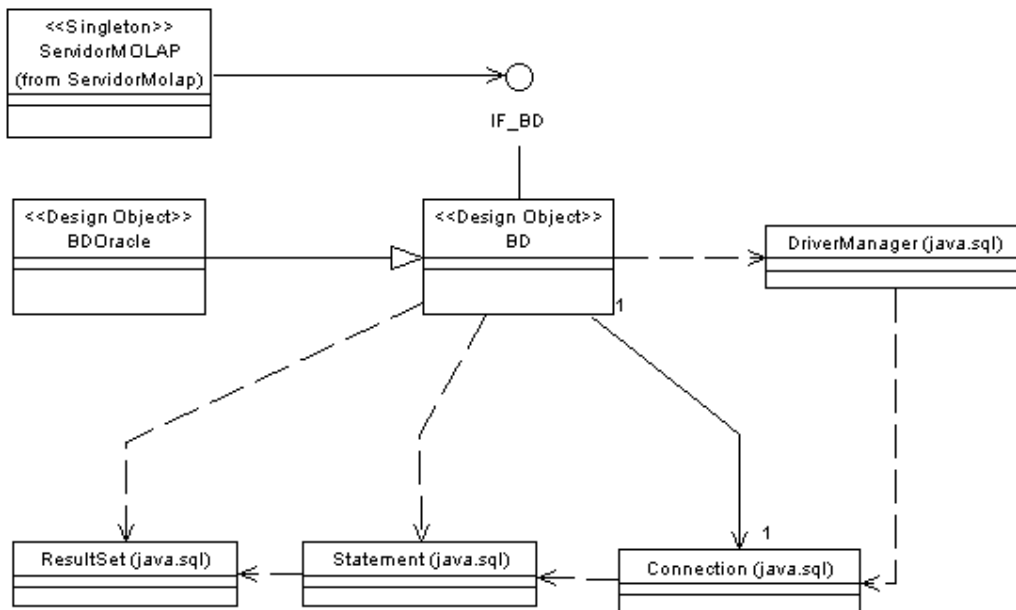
<<Singleton>>
ServidorMOLAP
(from ServidorMolap)

IF_BD

<<Design Object>>
BDOracle

<<Design Object>>
BD

DriverManager (java.sql)

1

1

ResultSet (java.sql)

Statement (java.sql)

Connection (java.sql)